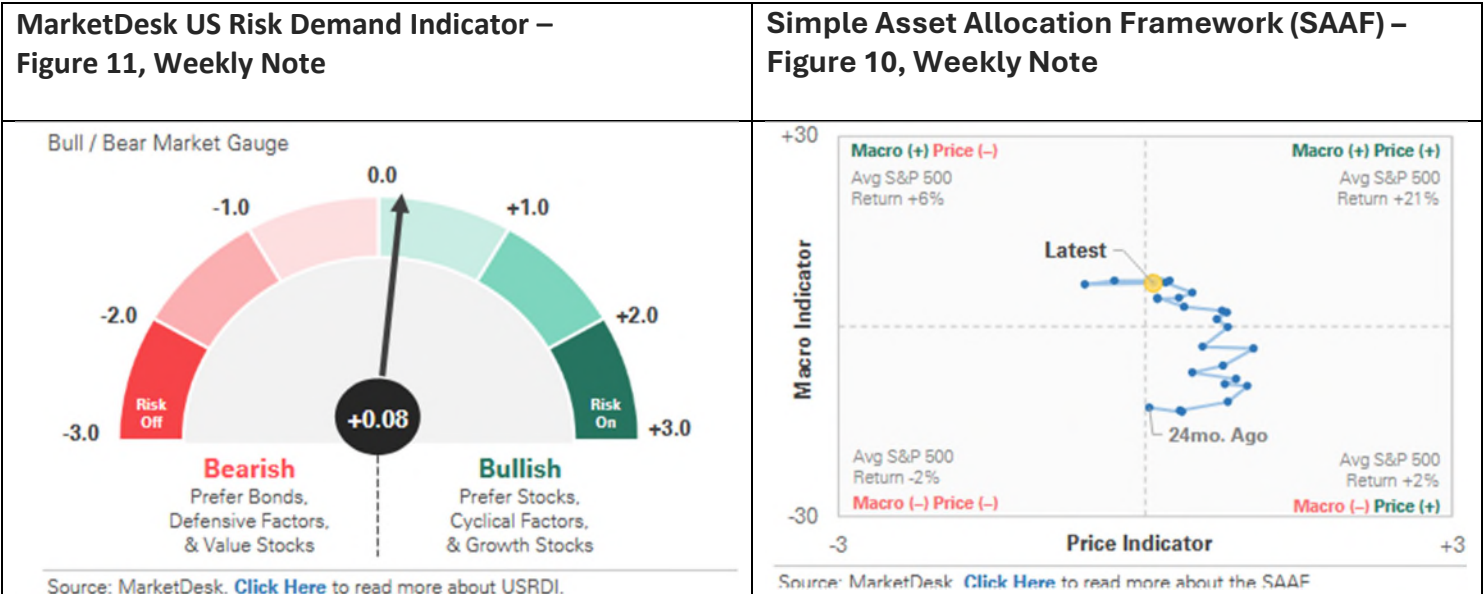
| MarketDesk US Risk Demand Indicator – Figure 11, Weekly Note | Simple Asset Allocation Framework (SAAF) – Figure 10, Weekly Note |
|---|---|

Bull / Bear Market Gauge

0.0

-1.0

+1.0

-2.0

+2.0

-3.0

Risk Off

+0.08

Risk On

+3.0

Bearish
Prefer Bonds, Defensive Factors, & Value Stocks

Bullish
Prefer Stocks, Cyclical Factors, & Growth Stocks

Source: MarketDesk. Click Here to read more about USRDI.

+30

Macro (+) Price (–)
Avg S&P 500 Return +6%

Macro (+) Price (+)
Avg S&P 500 Return +21%

Latest

Macro Indicator

24mo. Ago

Avg S&P 500 Return -2%
Macro (–) Price (–)

Avg S&P 500 Return +2%
Macro (–) Price (+)

-30

-3

Price Indicator

+3

Source: MarketDesk. Click Here to read more about the SAAF.